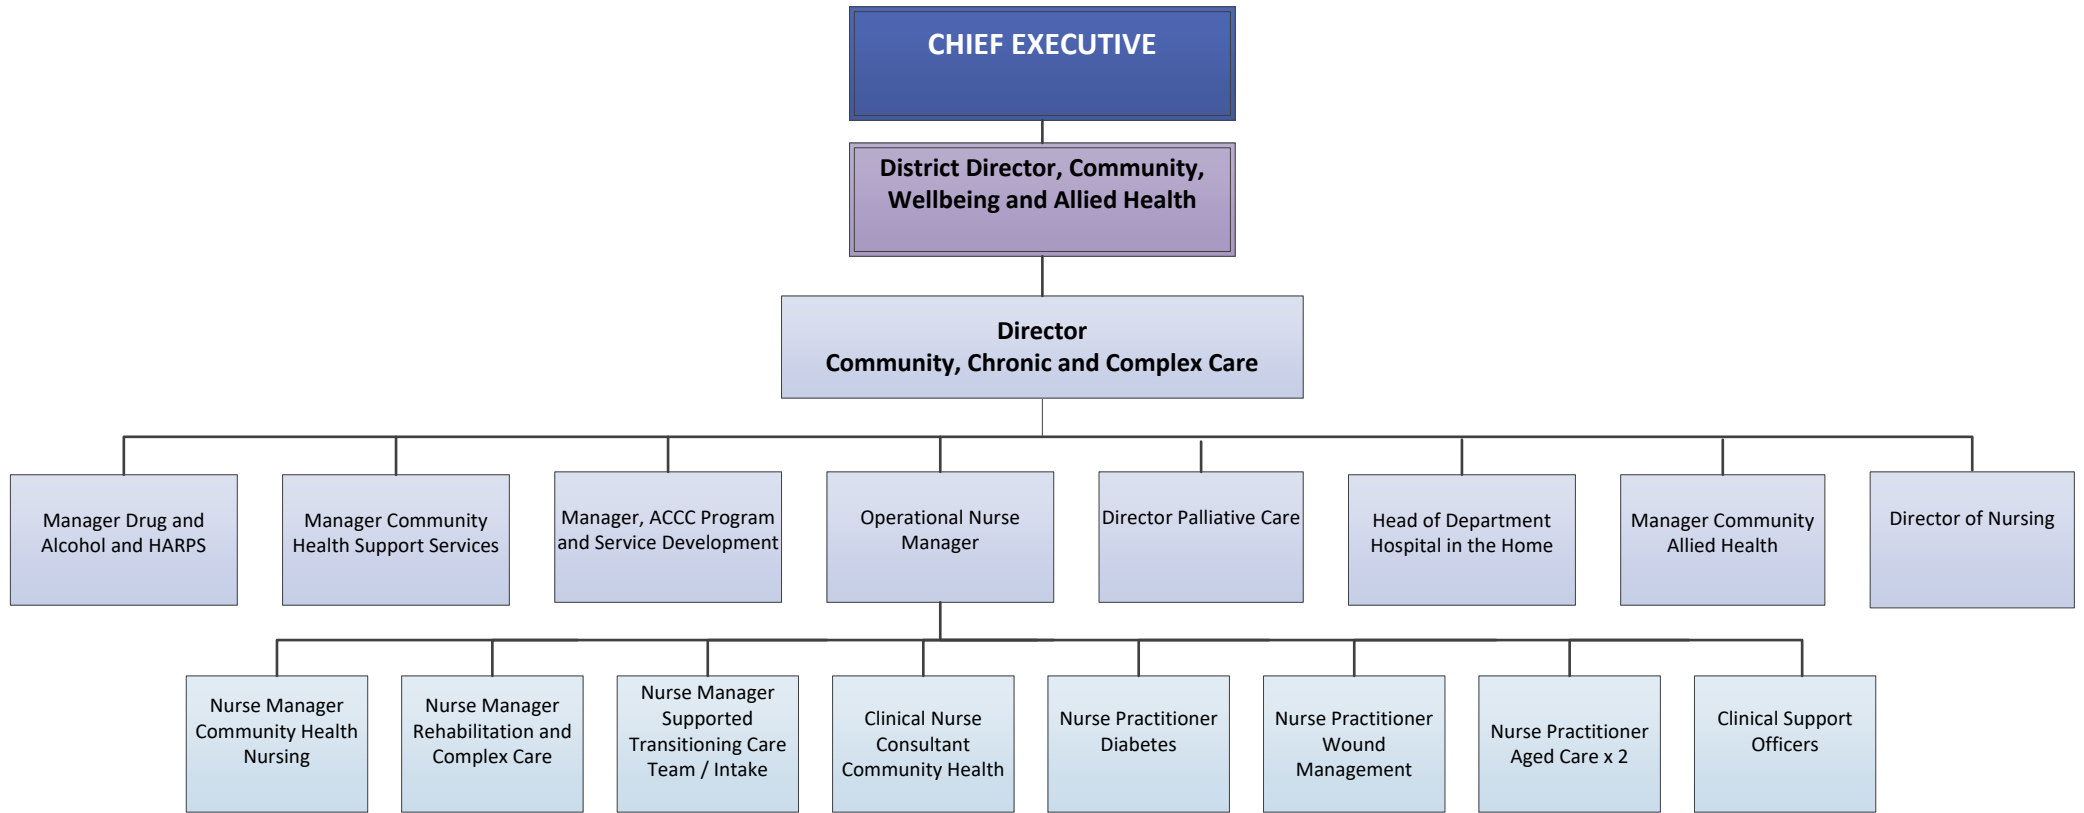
CHIEF EXECUTIVE

District Director, Community, Wellbeing and Allied Health

Director
Community, Chronic and Complex Care

Manager Drug and Alcohol and HARPS

Manager Community Health Support Services

Manager, ACCC Program and Service Development

Operational Nurse Manager

Director Palliative Care

Head of Department Hospital in the Home

Manager Community Allied Health

Director of Nursing

Nurse Manager Community Health Nursing

Nurse Manager Rehabilitation and Complex Care

Nurse Manager Supported Transitioning Care Team / Intake

Clinical Nurse Consultant Community Health

Nurse Practitioner Diabetes

Nurse Practitioner Wound Management

Nurse Practitioner Aged Care x 2

Clinical Support Officers